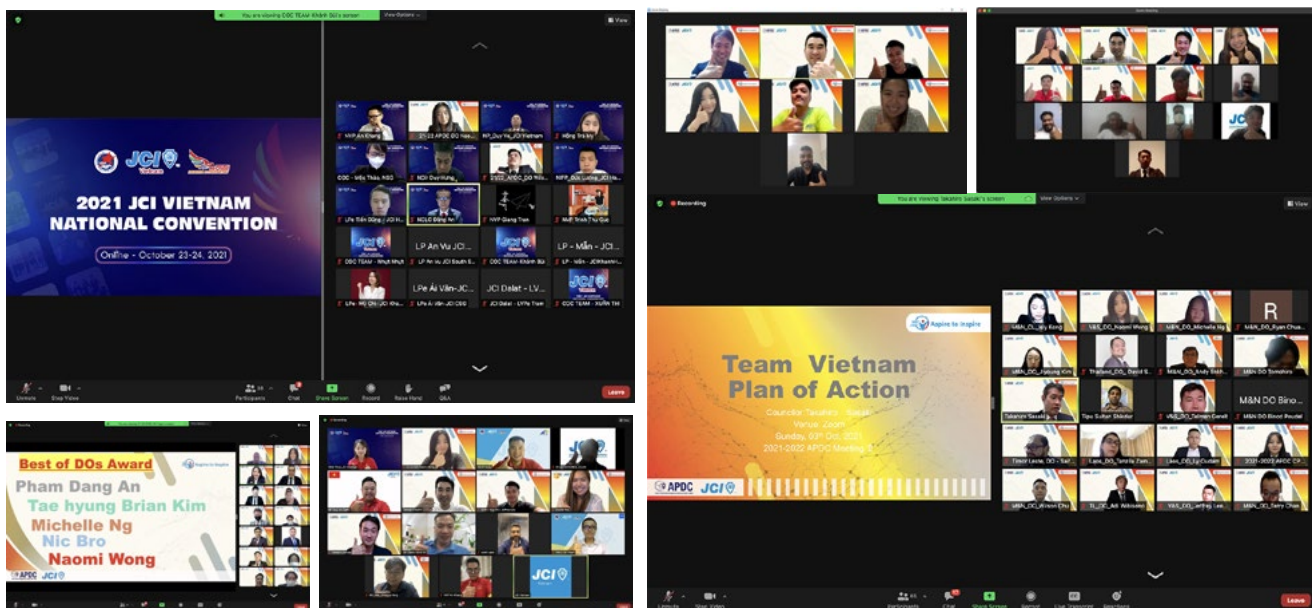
You are viewing DDC TEAM Khánh Bůi's screen View Options

View

JCI Vietnam

2021 JCI VIETNAM NATIONAL CONVENTION

Online - October 23-24, 2021

NVP An Khang

2021-22 APDC DO Nao...

NP_Duy Vu_JCI Vietnam

Hồng Trà My

DDC - Siêu Thảo, NSG

NCLC Duy Hùng

2022_APDC_DO Nils...

NPP_Đức Lương_JCI H...

LPe Tiến Dũng - JCI H...

NCLC Đặng Nh...

NVP Giang Trinh

NVP Trinh Thu Quế

LP An Vu JCI...

LP - Mẫn - JCI...

DDC TEAM - Nhựt Nhựt

LP An Vu JCI South S...

DDC TEAM Khánh Bùi

LP - Mẫn - JCIKhanh H...

LPe - Hồ Chi - JCI Kha...

LPe Ái Vân-JC...

JCI Dalat - LV...

LPe Ái Vân JCI CSG

JCI Dalat - LVPe Tram

DDC TEAM - XUÂN TM

Unmute Stop Video Participants Chat Share Screen Record Raise Hand Q&A Leave

Recording

You are viewing Takahiro Sasaki's screen View Options

View

Aspire to Inspire

Team Vietnam Plan of Action

Councilor Takahiro Sasaki
Venue: Zoom
Sunday, 03rd Oct, 2021
2021-2022 APDC Meeting

APDC JCI

M&N_CL_...ay Kong

V&S_DO_Naomi Wong

M&N_DO_Michelle Ng

R

M&N_DO_Ryan Chua...

M&N_DO_...hyung Kim

Thailand_DO_David S...

M&N_DO_Andy Shah...

M&N DO Tomohiro

Takahiro Sasaki

Tipu Sultan Shikder

V&S_DO_Tatman Carell

M&N DO Bino...

M&N DO Binod Poudel

Timor Leste_DO_Saif

Laos_DO_Tanela Zam...

Laos_DO_Ly Custam

2021-2022 APDC CP...

M&N_CL_Wilson Chu

TL_CL_Adi Widiyanto

V&S_DO_Jeffrey Lee...

M&N_DO_Terry Chan

Unmute Start Video Participants Chat Share Screen Polls Live Transcript Reactions Leave

Best of DOs Award

Aspire to Inspire

Pham Dang An
Tae hyung Brian Kim
Michelle Ng
Nic Bro
Naomi Wong

APDC JCI

Recording

JCI